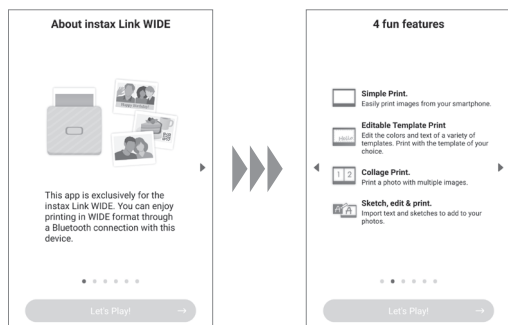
About instax Link WIDE

This app is exclusively for the instax Link WIDE. You can enjoy printing in WIDE format through a Bluetooth connection with this device.

Let's Play! →

4 fun features

Simple Print.
Easily print images from your smartphone.

Hello
Editable Template Print
Edit the colors and text of a variety of templates. Print with the template of your choice.

1 2
Collage Print.
Print a photo with multiple images.

Sketch, edit & print.
Import text and sketches to add to your photos.

Let's Play! →